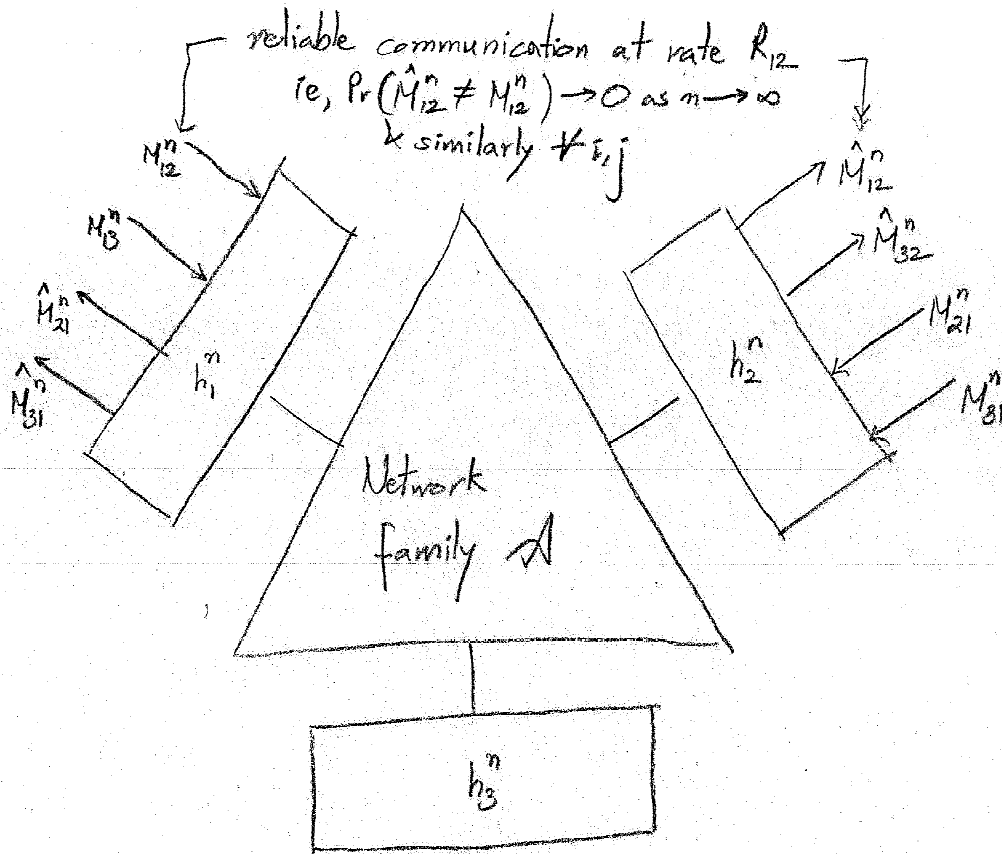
reliable communication at rate $R_{12}$
ie, $Pr(\hat{M}_{12}^n \neq M_{12}^n) \to 0$ as $n \to \infty$
& similarly $\forall i,j$

$M_{12}^n$
$M_{13}^n$
$\hat{M}_{21}^n$
$\hat{M}_{31}^n$
$h_1^n$

$\hat{M}_{12}^n$
$\hat{M}_{32}^n$
$M_{21}^n$
$M_{31}^n$
$h_2^n$

Network family $\mathcal{A}$

$h_3^n$